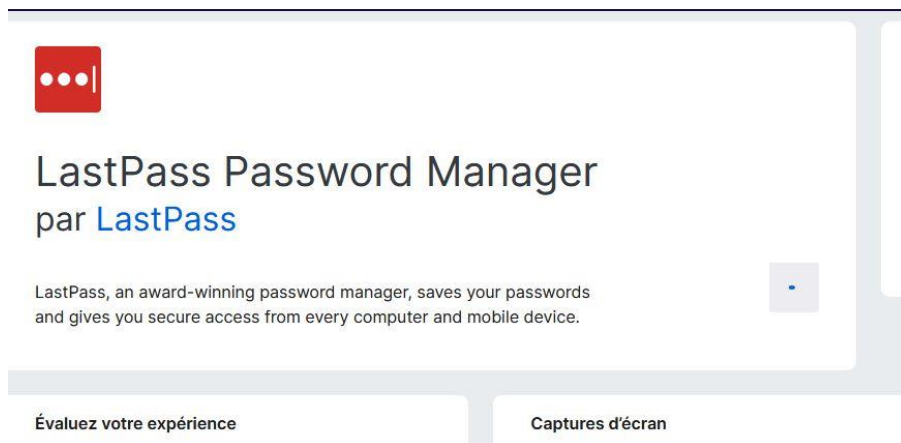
LastPass Password Manager
par LastPass

LastPass, an award-winning password manager, saves your passwords and gives you secure access from every computer and mobile device.

Évaluez votre expérience

Captures d'écran